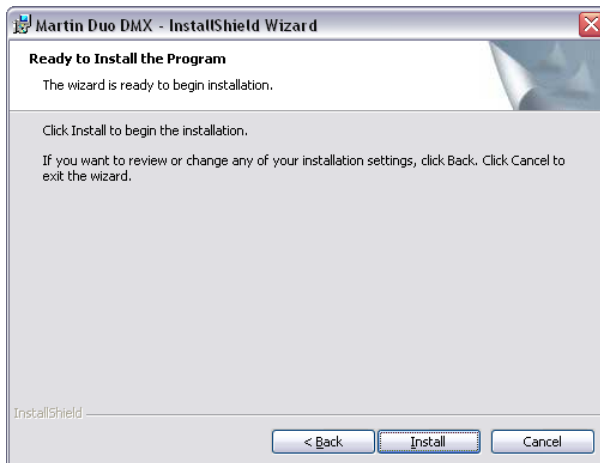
Martin Duo DMX - InstallShield Wizard

Ready to Install the Program

The wizard is ready to begin installation.

Click Install to begin the installation.

If you want to review or change any of your installation settings, click Back. Click Cancel to exit the wizard.

InstallShield

< Back

Install

Cancel